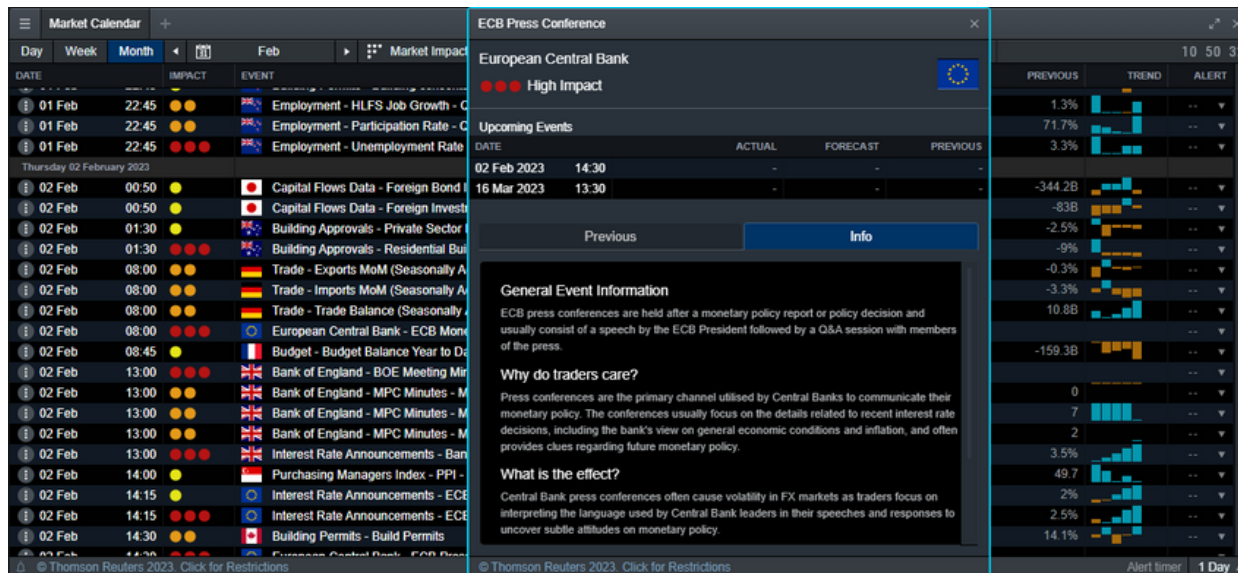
Market Calendar +

Day Week Month ◂ Feb ▸ Market Impact

10 50 3

DATE IMPACT EVENT PREVIOUS TREND ALERT

01 Feb 22:45 Employment - HLFS Job Growth - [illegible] 1.3% --
01 Feb 22:45 Employment - Participation Rate - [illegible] 71.7% --
01 Feb 22:45 Employment - Unemployment Rate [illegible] 3.3% --

Thursday 02 February 2023

02 Feb 00:50 Capital Flows Data - Foreign Bond I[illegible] -344.2B --
02 Feb 00:50 Capital Flows Data - Foreign Investr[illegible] -83B --
02 Feb 01:30 Building Approvals - Private Sector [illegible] -2.5% --
02 Feb 01:30 Building Approvals - Residential Bui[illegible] -9% --
02 Feb 08:00 Trade - Exports MoM (Seasonally A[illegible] -0.3% --
02 Feb 08:00 Trade - Imports MoM (Seasonally A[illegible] -3.3% --
02 Feb 08:00 Trade - Trade Balance (Seasonally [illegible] 10.8B --
02 Feb 08:00 European Central Bank - ECB Mone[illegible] --
02 Feb 08:45 Budget - Budget Balance Year to Da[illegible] -159.3B --
02 Feb 13:00 Bank of England - BOE Meeting Mir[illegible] --
02 Feb 13:00 Bank of England - MPC Minutes - M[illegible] 0 --
02 Feb 13:00 Bank of England - MPC Minutes - M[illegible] 7 --
02 Feb 13:00 Bank of England - MPC Minutes - M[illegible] 2 --
02 Feb 13:00 Interest Rate Announcements - Ban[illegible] 3.5% --
02 Feb 14:00 Purchasing Managers Index - PPI - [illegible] 49.7 --
02 Feb 14:15 Interest Rate Announcements - ECB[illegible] 2% --
02 Feb 14:15 Interest Rate Announcements - ECB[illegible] 2.5% --
02 Feb 14:30 Building Permits - Build Permits 14.1% --

© Thomson Reuters 2023. Click for Restrictions

Alert timer 1 Day

ECB Press Conference ×

European Central Bank

High Impact

Upcoming Events

| DATE | | ACTUAL | FORECAST | PREVIOUS |
|---|---|---|---|---|
| 02 Feb 2023 | 14:30 | - | - | - |
| 16 Mar 2023 | 13:30 | - | - | - |

Previous Info

General Event Information

ECB press conferences are held after a monetary policy report or policy decision and usually consist of a speech by the ECB President followed by a Q&A session with members of the press.

Why do traders care?

Press conferences are the primary channel utilised by Central Banks to communicate their monetary policy. The conferences usually focus on the details related to recent interest rate decisions, including the bank's view on general economic conditions and inflation, and often provides clues regarding future monetary policy.

What is the effect?

Central Bank press conferences often cause volatility in FX markets as traders focus on interpreting the language used by Central Bank leaders in their speeches and responses to uncover subtle attitudes on monetary policy.

© Thomson Reuters 2023. Click for Restrictions